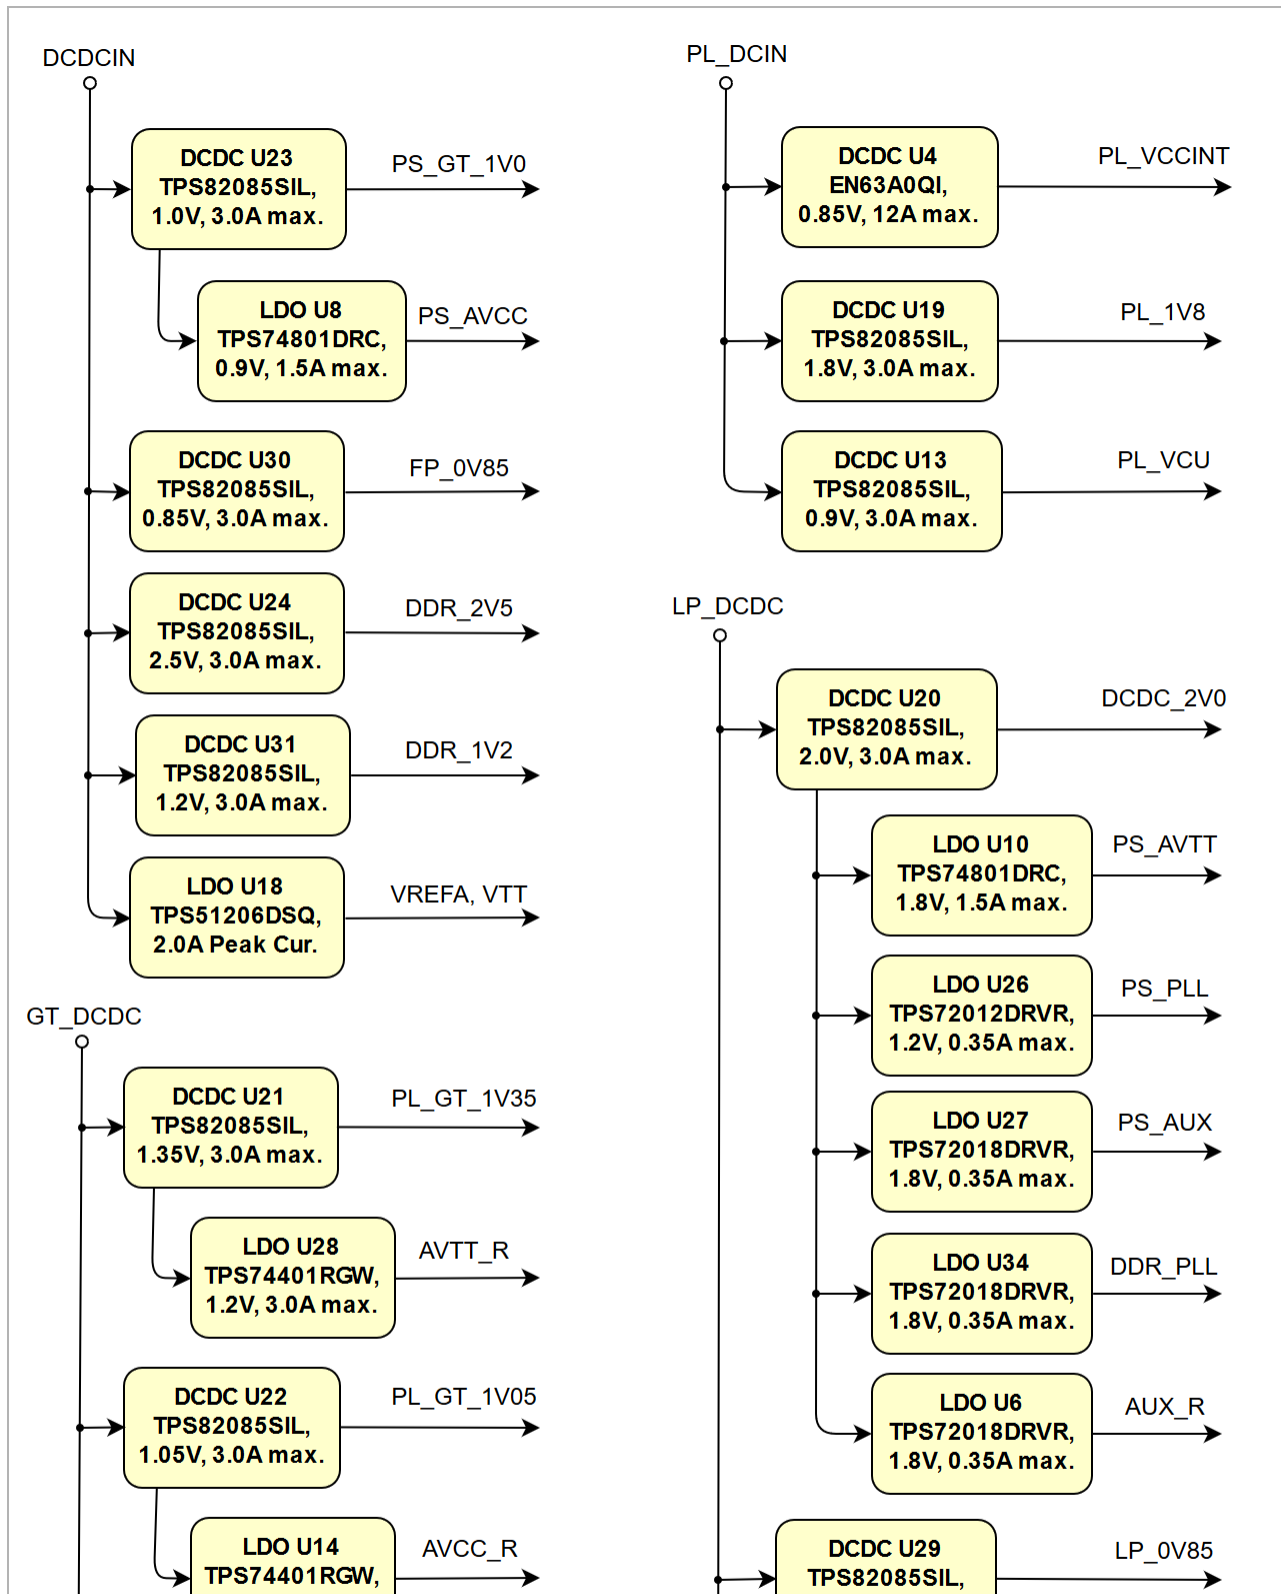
DCDCIN

DCDC U23
TPS82085SIL,
1.0V, 3.0A max.

PS_GT_1V0

LDO U8
TPS74801DRC,
0.9V, 1.5A max.

PS_AVCC

DCDC U30
TPS82085SIL,
0.85V, 3.0A max.

FP_0V85

DCDC U24
TPS82085SIL,
2.5V, 3.0A max.

DDR_2V5

DCDC U31
TPS82085SIL,
1.2V, 3.0A max.

DDR_1V2

LDO U18
TPS51206DSQ,
2.0A Peak Cur.

VREFA, VTT

GT_DCDC

DCDC U21
TPS82085SIL,
1.35V, 3.0A max.

PL_GT_1V35

LDO U28
TPS74401RGW,
1.2V, 3.0A max.

AVTT_R

DCDC U22
TPS82085SIL,
1.05V, 3.0A max.

PL_GT_1V05

LDO U14
TPS74401RGW,

AVCC_R

PL_DCIN

DCDC U4
EN63A0QI,
0.85V, 12A max.

PL_VCCINT

DCDC U19
TPS82085SIL,
1.8V, 3.0A max.

PL_1V8

DCDC U13
TPS82085SIL,
0.9V, 3.0A max.

PL_VCU

LP_DCDC

DCDC U20
TPS82085SIL,
2.0V, 3.0A max.

DCDC_2V0

LDO U10
TPS74801DRC,
1.8V, 1.5A max.

PS_AVTT

LDO U26
TPS72012DRVR,
1.2V, 0.35A max.

PS_PLL

LDO U27
TPS72018DRVR,
1.8V, 0.35A max.

PS_AUX

LDO U34
TPS72018DRVR,
1.8V, 0.35A max.

DDR_PLL

LDO U6
TPS72018DRVR,
1.8V, 0.35A max.

AUX_R

DCDC U29
TPS82085SIL,

LP_0V85